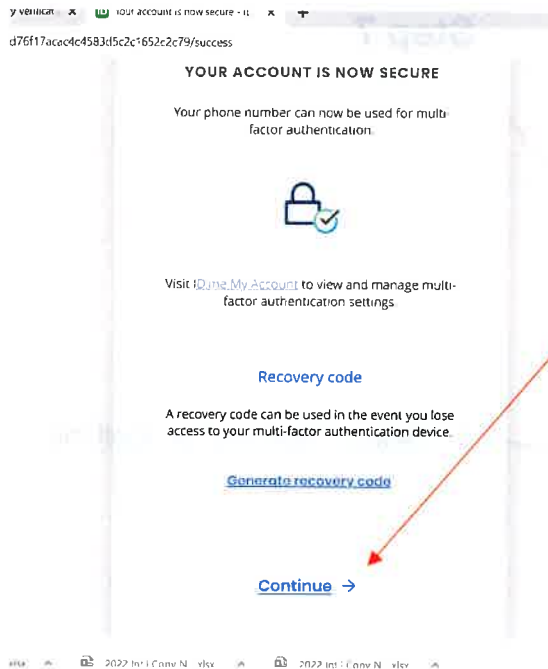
y verificat ✕ Your account is now secure - i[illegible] ✕ +

d76f17acac4c4583d5c2c1652c2c79/success

YOUR ACCOUNT IS NOW SECURE

Your phone number can now be used for multi-factor authentication.

Visit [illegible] My Account to view and manage multi-factor authentication settings.

Recovery code

A recovery code can be used in the event you lose access to your multi-factor authentication device.

Generate recovery code

Continue →

2022 Int i Copy N...xlsx 2022 Int i Copy N...xlsx